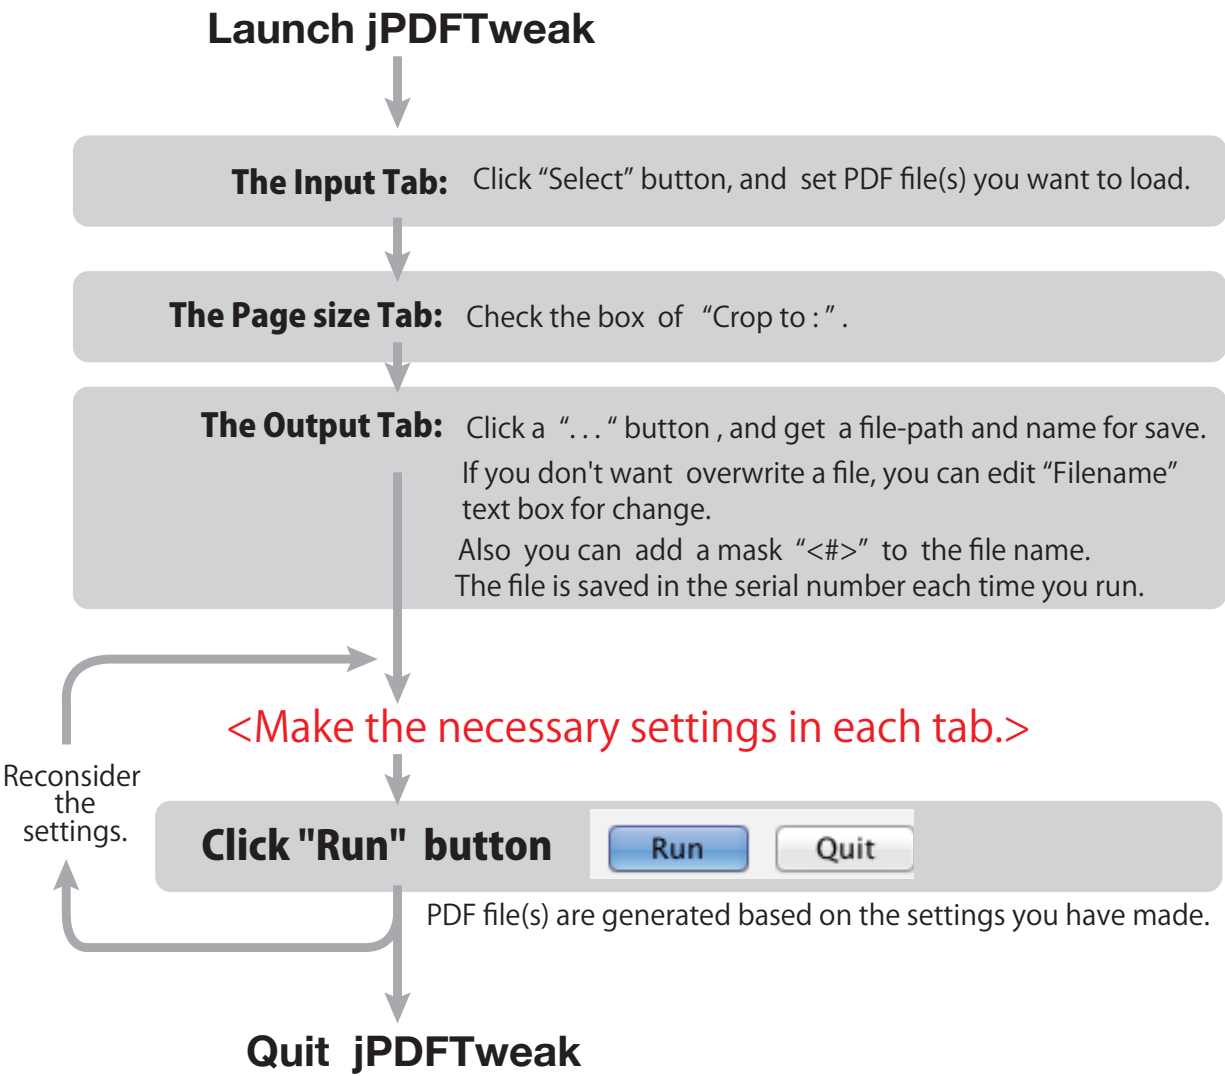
Launch jPDFTweak

The Input Tab: Click “Select” button, and set PDF file(s) you want to load.

The Page size Tab: Check the box of “Crop to : ” .

The Output Tab: Click a “. . . “ button , and get a file-path and name for save.
If you don't want overwrite a file, you can edit “Filename” text box for change.
Also you can add a mask “<#>” to the file name.
The file is saved in the serial number each time you run.

<Make the necessary settings in each tab.>

Reconsider the settings.

Click "Run" button

Run

Quit

PDF file(s) are generated based on the settings you have made.

Quit jPDFTweak